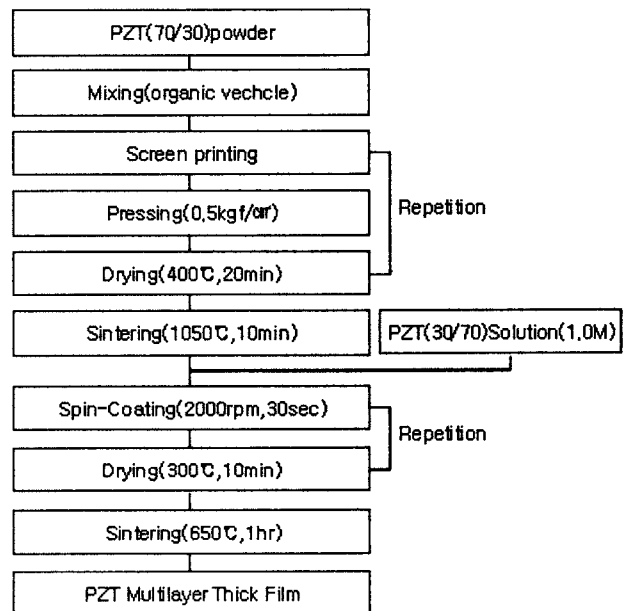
PZT(70/30)powder

Mixing(organic vechcle)

Screen printing

Pressing(0.5kgf/㎠)

Drying(400℃,20min)

Repetition

Sintering(1050℃,10min)

PZT(30/70)Solution(1.0M)

Spin-Coating(2000rpm,30sec)

Drying(300℃,10min)

Repetition

Sintering(650℃,1hr)

PZT Multilayer Thick Film